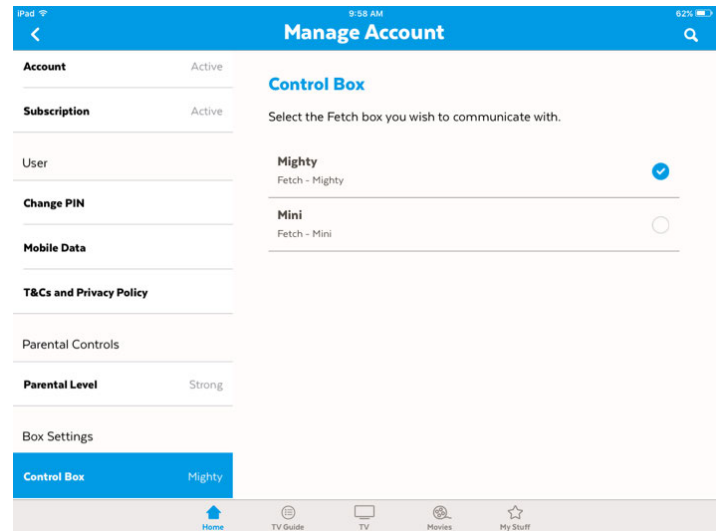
iPad
9:58 AM
62%

Manage Account

Account Active

Subscription Active

User

Change PIN

Mobile Data

T&Cs and Privacy Policy

Parental Controls

Parental Level Strong

Box Settings

Control Box Mighty

Control Box

Select the Fetch box you wish to communicate with.

Mighty
Fetch - Mighty

Mini
Fetch - Mini

Home TV Guide TV Movies My Stuff